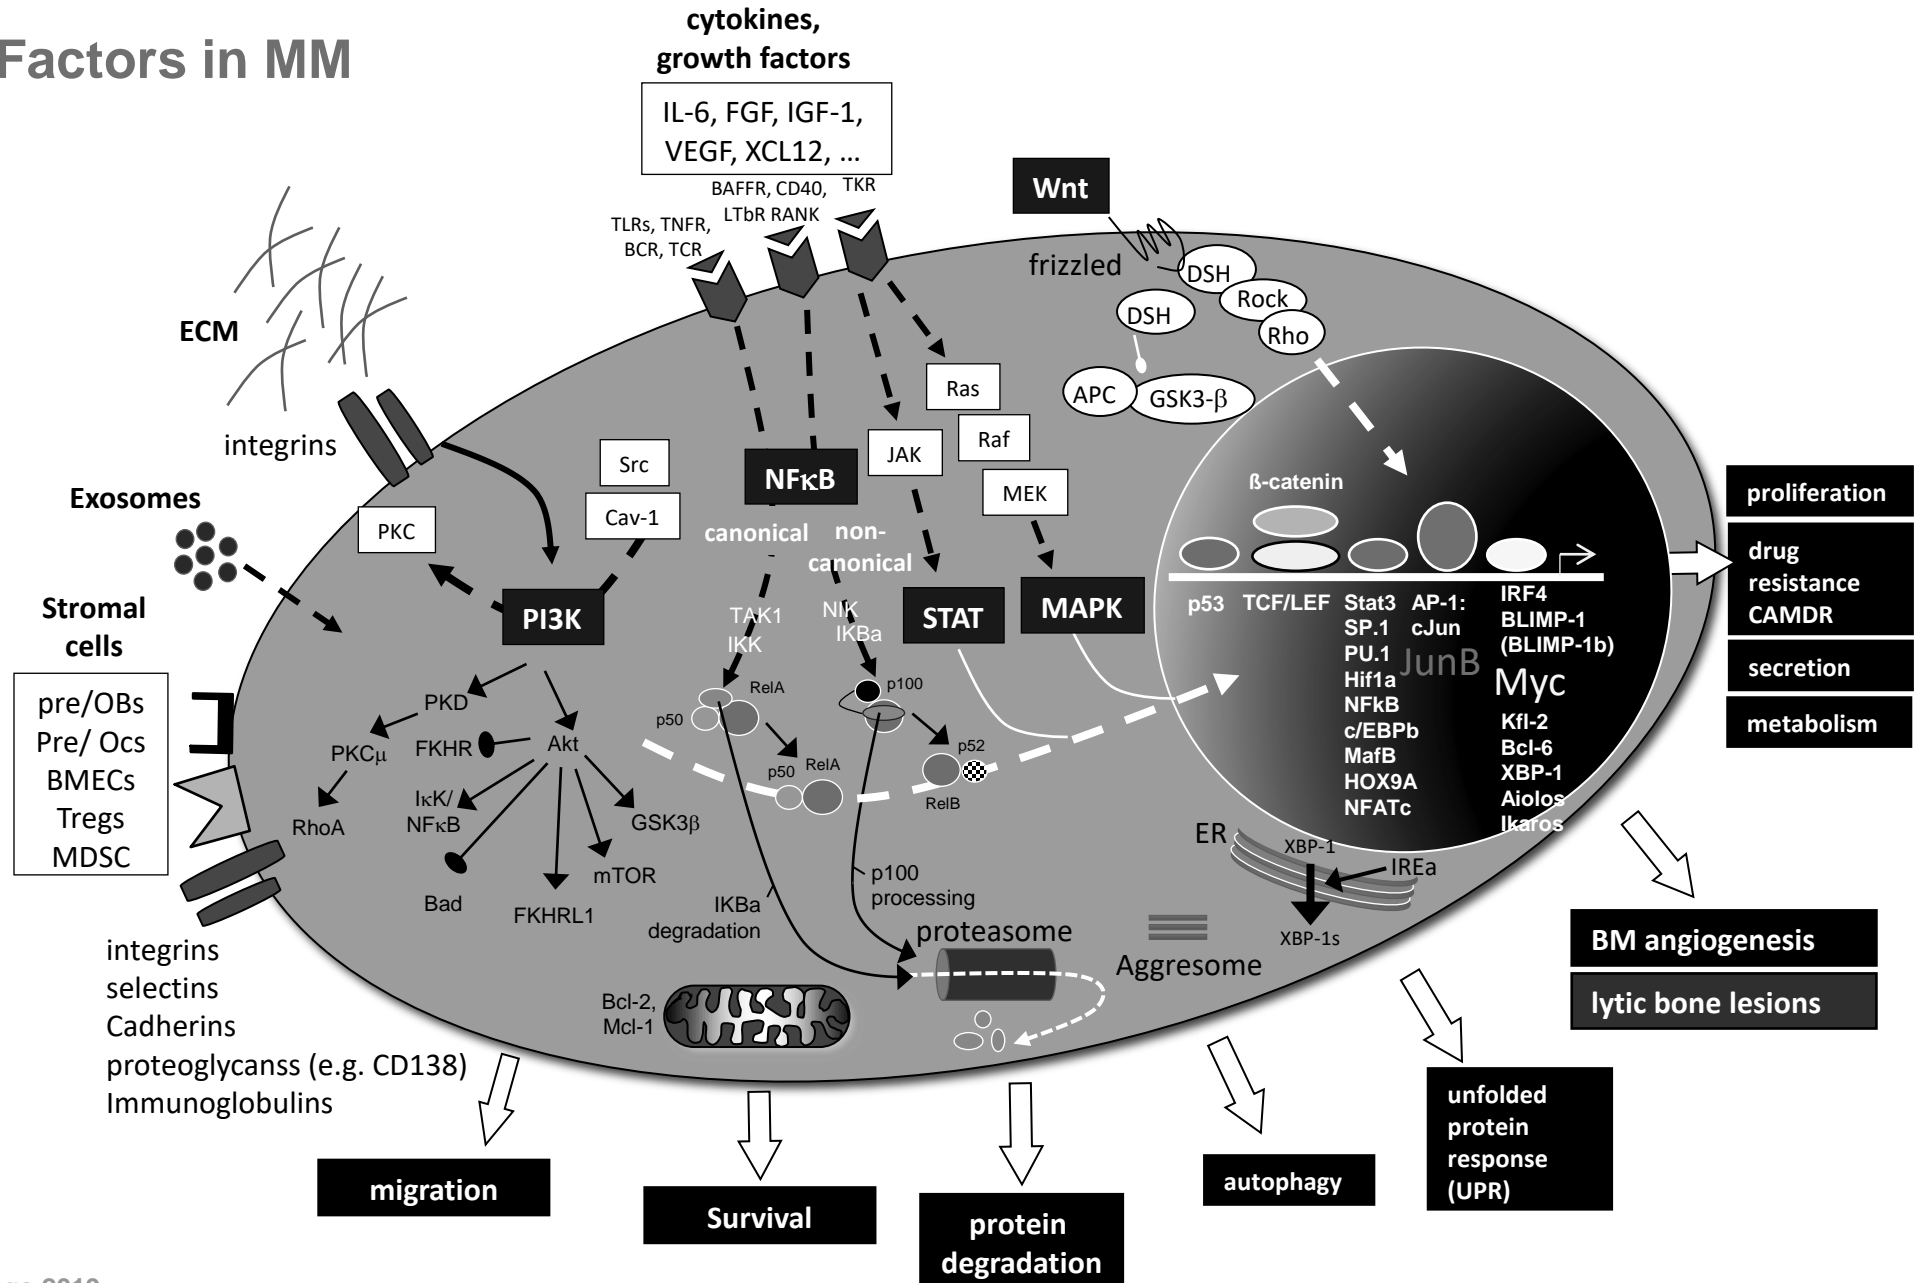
Factors in MM

cytokines, growth factors

IL-6, FGF, IGF-1, VEGF, XCL12, …

BAFFR, CD40, LTbR RANK

TKR

TLRs, TNFR, BCR, TCR

Wnt

frizzled

DSH

Rock

Rho

DSH

APC

GSK3-β

ECM

integrins

Exosomes

Stromal cells

pre/OBs
Pre/ Ocs
BMECs
Tregs
MDSC

Src

Cav-1

PKC

PI3K

NFκB

canonical

non-canonical

JAK

Ras

Raf

MEK

STAT

MAPK

TAK1
IKK

NIK
IKBa

RelA

p50

p100

p50

RelA

p52

RelB

PKD

PKCμ

FKHR

Akt

RhoA

IκK/ NFκB

GSK3β

Bad

FKHRL1

mTOR

IKBa degradation

p100 processing

proteasome

Aggresome

Bcl-2, Mcl-1

ß-catenin

p53

TCF/LEF

Stat3
SP.1
PU.1
Hif1a
NFkB
c/EBPb
MafB
HOX9A
NFATc

AP-1: cJun

JunB

IRF4
BLIMP-1
(BLIMP-1b)

Myc

Kfl-2
Bcl-6
XBP-1
Aiolos
Ikaros

ER

XBP-1

IREa

XBP-1s

integrins
selectins
Cadherins
proteoglycanss (e.g. CD138)
Immunoglobulins

proliferation

drug resistance CAMDR

secretion

metabolism

BM angiogenesis

lytic bone lesions

migration

Survival

protein degradation

autophagy

unfolded protein response (UPR)